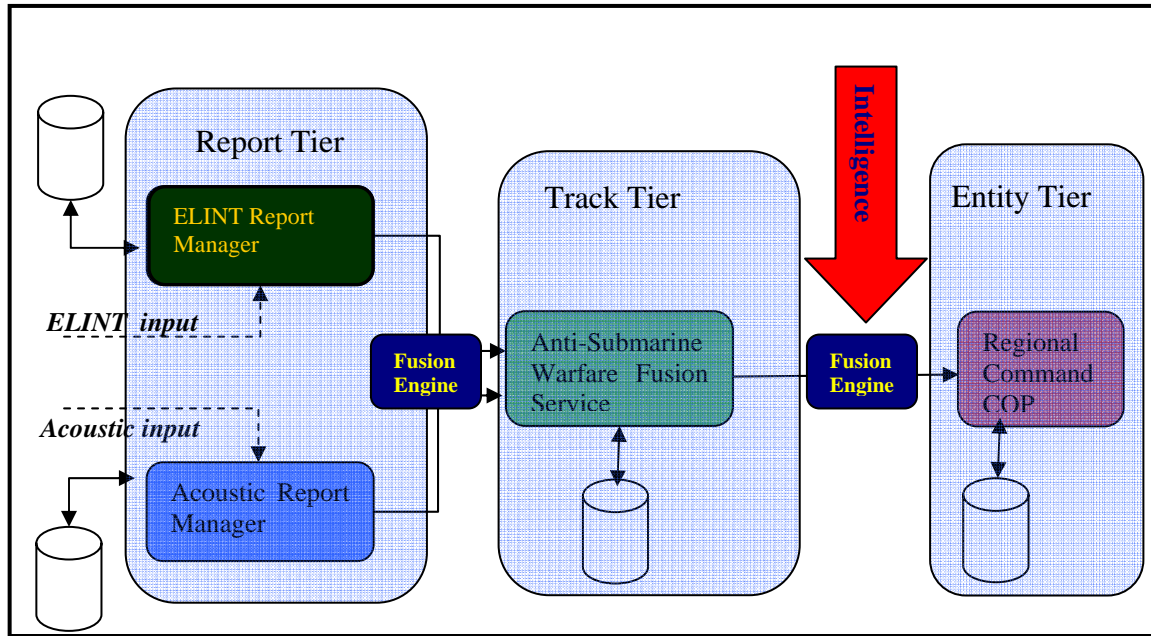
Report Tier

ELINT Report Manager

ELINT input

Acoustic input

Acoustic Report Manager

Fusion Engine

Track Tier

Anti-Submarine Warfare Fusion Service

Intelligence

Fusion Engine

Entity Tier

Regional Command COP